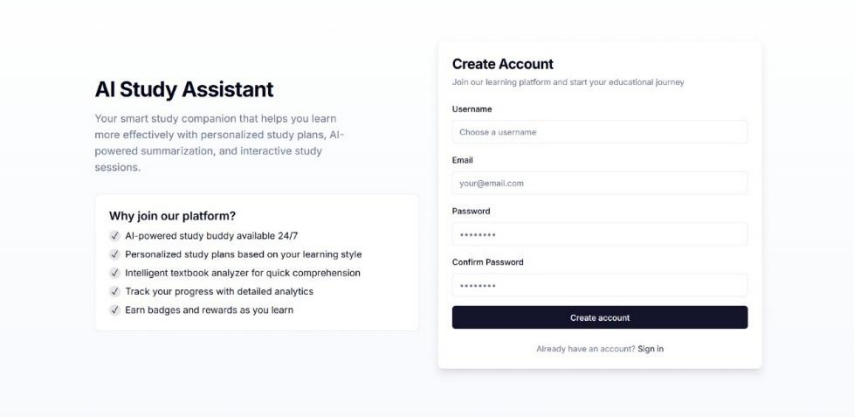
AI Study Assistant

Your smart study companion that helps you learn more effectively with personalized study plans, AI-powered summarization, and interactive study sessions.

Why join our platform?

✓ AI-powered study buddy available 24/7
✓ Personalized study plans based on your learning style
✓ Intelligent textbook analyzer for quick comprehension
✓ Track your progress with detailed analytics
✓ Earn badges and rewards as you learn

Create Account

Join our learning platform and start your educational journey

Username

Choose a username

Email

your@email.com

Password

••••••••

Confirm Password

••••••••

Create account

Already have an account? Sign in